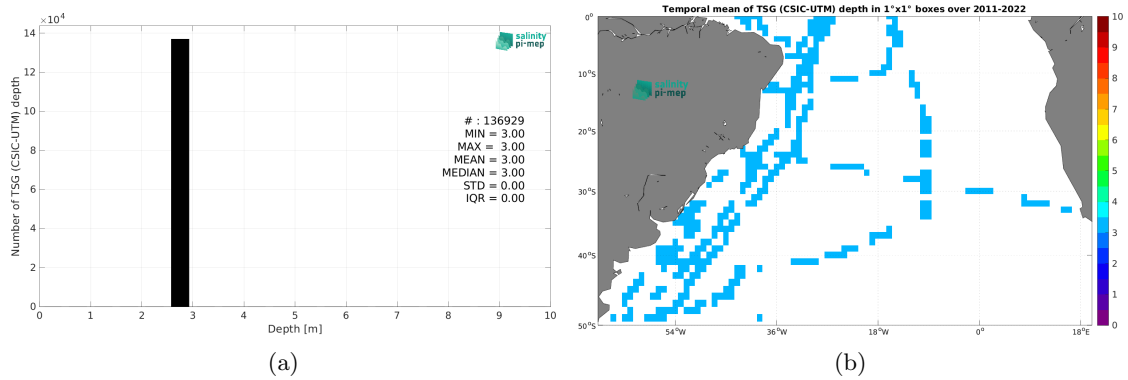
$\times 10^4$
14
12
10
8
6
4
2
0
Number of TSG (CSIC-UTM) depth
salinity pi-mep
# : 136929
MIN = 3.00
MAX = 3.00
MEAN = 3.00
MEDIAN = 3.00
STD = 0.00
IQR = 0.00
0 1 2 3 4 5 6 7 8 9 10
Depth [m]
(a)

Temporal mean of TSG (CSIC-UTM) depth in 1°x1° boxes over 2011-2022
0°
10°S
20°S
30°S
40°S
50°S
salinity pi-mep
54°W 36°W 18°W 0° 18°E
10
9
8
7
6
5
4
3
2
1
0
(b)